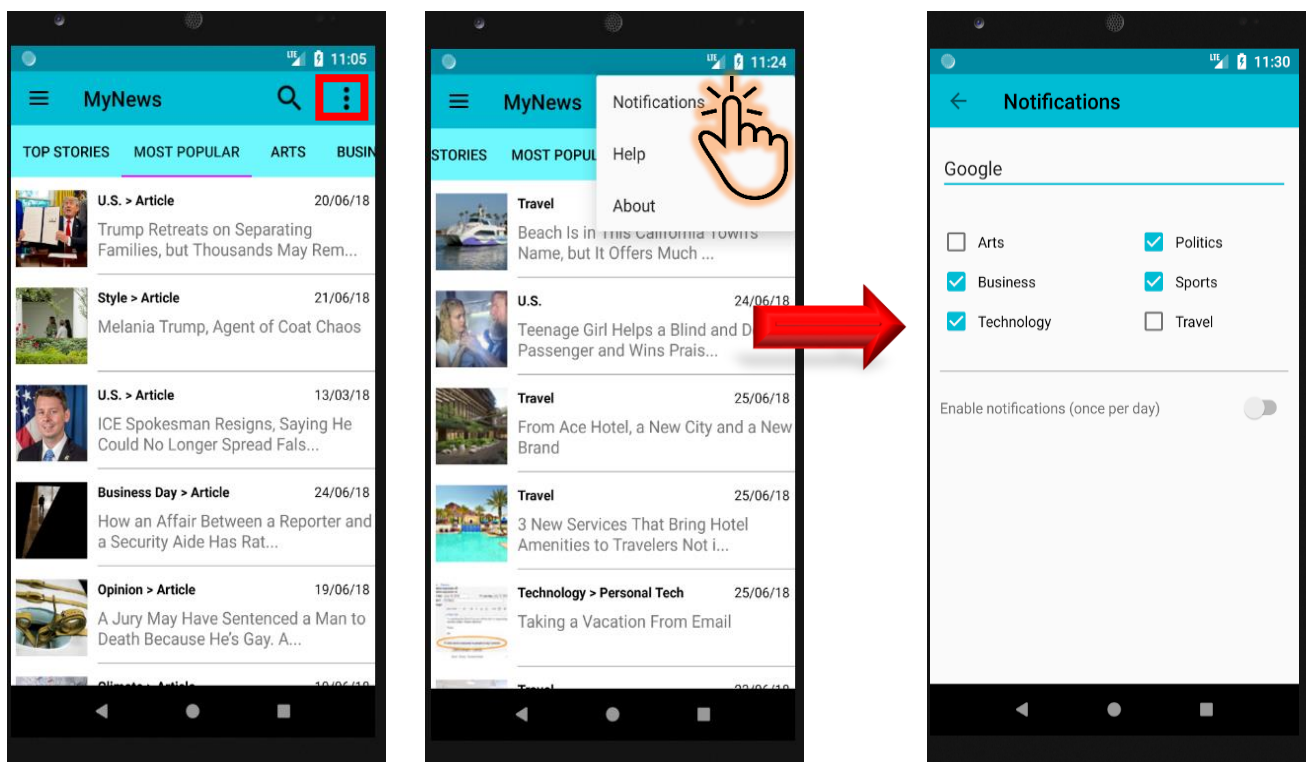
LTE 11:05

MyNews

TOP STORIES MOST POPULAR ARTS BUSIN

U.S. > Article 20/06/18
Trump Retreats on Separating Families, but Thousands May Rem...

Style > Article 21/06/18
Melania Trump, Agent of Coat Chaos

U.S. > Article 13/03/18
ICE Spokesman Resigns, Saying He Could No Longer Spread Fals...

Business Day > Article 24/06/18
How an Affair Between a Reporter and a Security Aide Has Rat...

Opinion > Article 19/06/18
A Jury May Have Sentenced a Man to Death Because He's Gay. A...

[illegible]

LTE 11:24

MyNews

Notifications
Help
About

STORIES MOST POPUL

Travel
Beach Is in This California Town's Name, but It Offers Much ...

U.S. 24/06/18
Teenage Girl Helps a Blind and D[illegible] Passenger and Wins Prais...

Travel 25/06/18
From Ace Hotel, a New City and a New Brand

Travel 25/06/18
3 New Services That Bring Hotel Amenities to Travelers Not i...

Technology > Personal Tech 25/06/18
Taking a Vacation From Email

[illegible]

LTE 11:30

Notifications

Google

Arts
Politics
Business
Sports
Technology
Travel

Enable notifications (once per day)